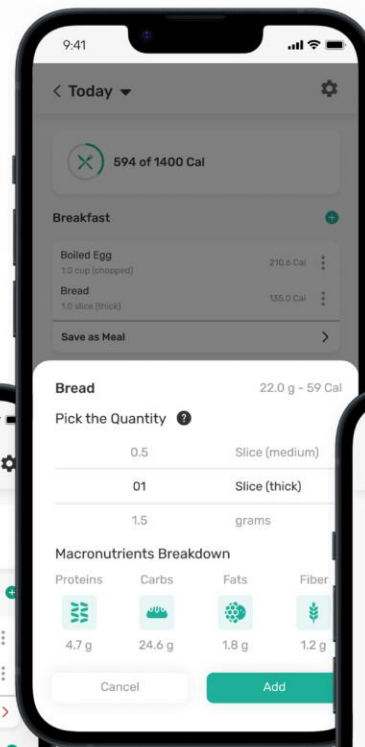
9:41

< Today ▾

594 of 1400 Cal

Breakfast

Boiled Egg
1.0 cup (chopped)
210.6 Cal

Bread
1.0 slice (thick)
135.0 Cal

Save as Meal >

Bread
22.0 g - 59 Cal

Pick the Quantity ?

| 0.5 | Slice (medium) |
|---|---|
| 01 | Slice (thick) |
| 1.5 | grams |

Macronutrients Breakdown

| Proteins | Carbs | Fats | Fiber |
|---|---|---|---|
| 4.7 g | 24.6 g | 1.8 g | 1.2 g |

Cancel

Add